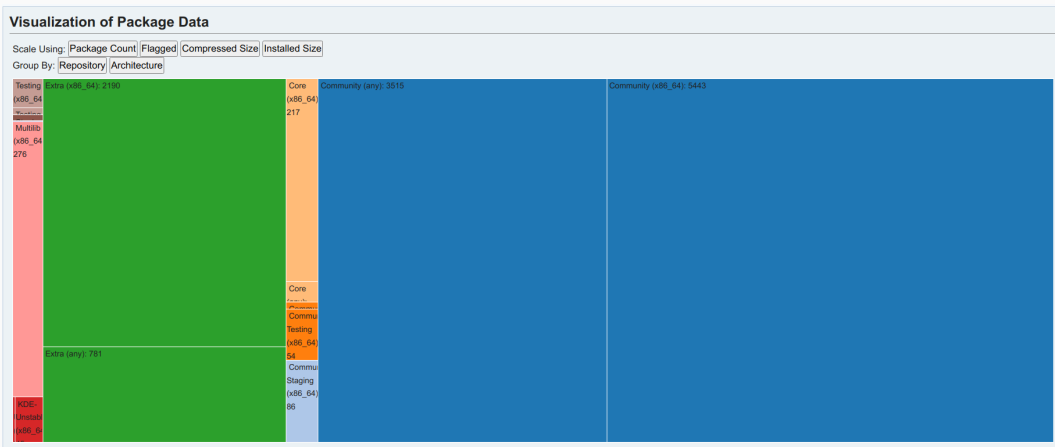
Visualization of Package Data

Scale Using: Package Count Flagged Compressed Size Installed Size

Group By: Repository Architecture

Testing (x86_64

Testing

Multilib (x86_64 276

KDE-Unstable (x86_64

Extra (x86_64): 2190

Extra (any): 781

Core (x86_64) 217

Core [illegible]

Community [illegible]

Community Testing (x86_64) 54

Community Staging (x86_64) 86

Community (any): 3515

Community (x86_64): 5443